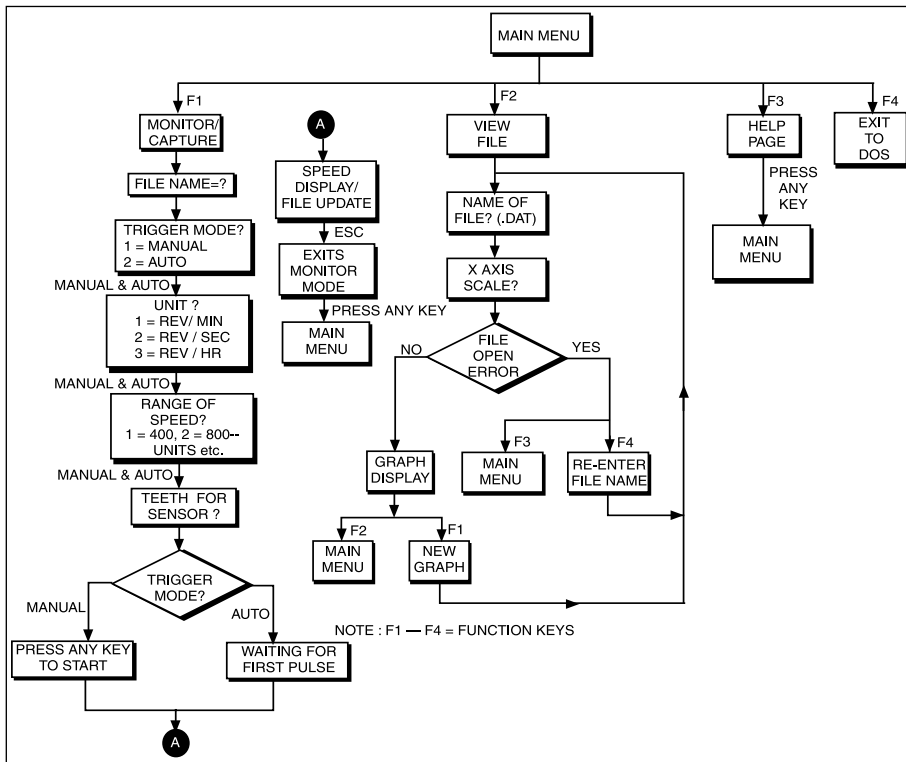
MAIN MENU

F1

MONITOR/ CAPTURE

FILE NAME=?

TRIGGER MODE?
1 = MANUAL
2 = AUTO

MANUAL & AUTO

UNIT ?
1 = REV/ MIN
2 = REV / SEC
3 = REV / HR

MANUAL & AUTO

RANGE OF SPEED?
1 = 400, 2 = 800--
UNITS etc.

MANUAL & AUTO

TEETH FOR SENSOR ?

TRIGGER MODE?

MANUAL

AUTO

PRESS ANY KEY TO START

WAITING FOR FIRST PULSE

A

A

SPEED DISPLAY/ FILE UPDATE

ESC

EXITS MONITOR MODE

PRESS ANY KEY

MAIN MENU

F2

VIEW FILE

NAME OF FILE? (.DAT)

X AXIS SCALE?

NO

FILE OPEN ERROR

YES

F3

MAIN MENU

F4

RE-ENTER FILE NAME

GRAPH DISPLAY

F2

MAIN MENU

F1

NEW GRAPH

F3

HELP PAGE

PRESS ANY KEY

MAIN MENU

F4

EXIT TO DOS

NOTE : F1 — F4 = FUNCTION KEYS